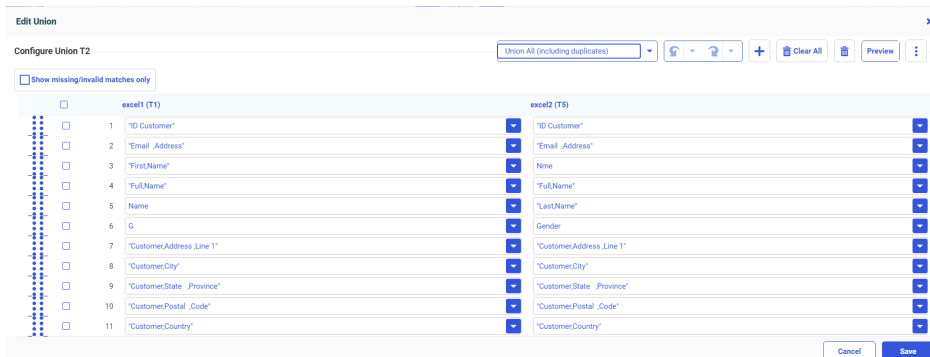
Edit Union

Configure Union T2

Union All (including duplicates)

Clear All

Preview

Show missing/invalid matches only

| | excel1 (T1) | excel2 (T5) |
|---|---|---|
| 1 | "ID Customer" | "ID Customer" |
| 2 | "Email ,Address" | "Email ,Address" |
| 3 | "First,Name" | Nme |
| 4 | "Full,Name" | "Full,Name" |
| 5 | Name | "Last,Name" |
| 6 | G | Gender |
| 7 | "Customer,Address ,Line 1" | "Customer,Address ,Line 1" |
| 8 | "Customer,City" | "Customer,City" |
| 9 | "Customer,State ,Province" | "Customer,State ,Province" |
| 10 | "Customer,Postal ,Code" | "Customer,Postal ,Code" |
| 11 | "Customer,Country" | "Customer,Country" |

Cancel

Save